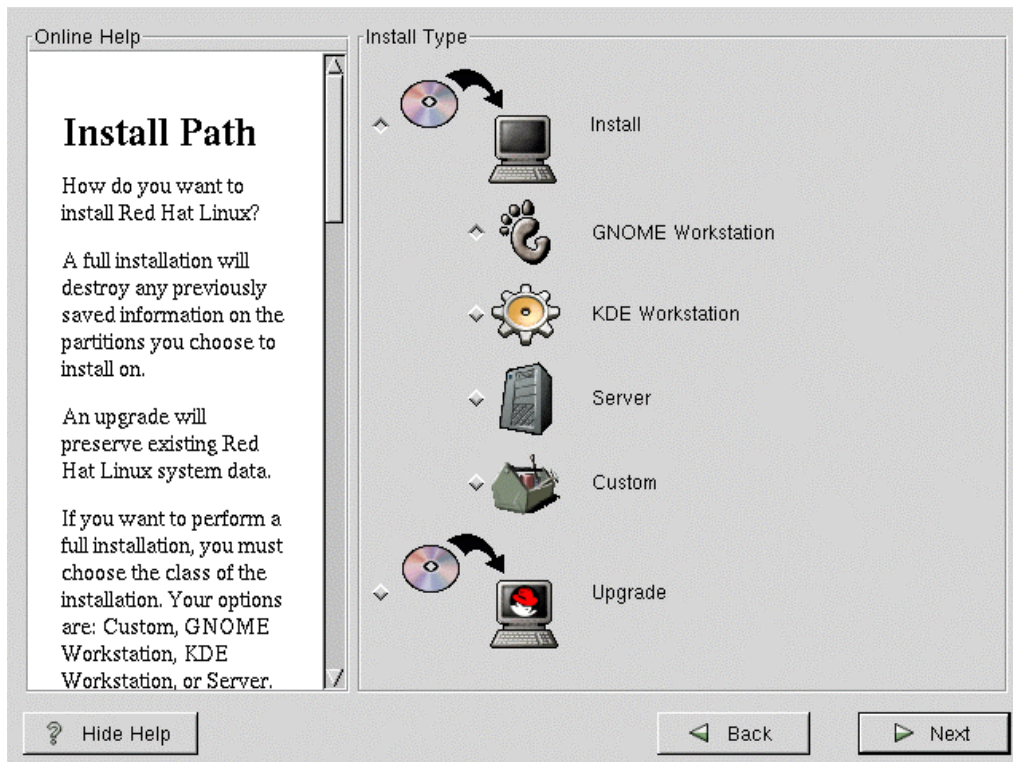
Online Help

Install Path

How do you want to install Red Hat Linux?

A full installation will destroy any previously saved information on the partitions you choose to install on.

An upgrade will preserve existing Red Hat Linux system data.

If you want to perform a full installation, you must choose the class of the installation. Your options are: Custom, GNOME Workstation, KDE Workstation, or Server.

Install Type

Install

GNOME Workstation

KDE Workstation

Server

Custom

Upgrade

Hide Help

Back

Next